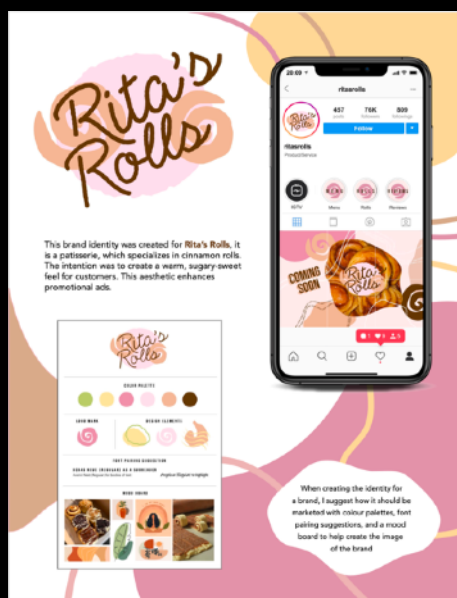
Rita's Rolls

This brand identity was created for Rita's Rolls, it is a patisserie, which specializes in cinnamon rolls. The intention was to create a warm, sugary-sweet feel for customers. This aesthetic enhances promotional ads.

20:09

ritasrolls

437 posts
76K followers
509 following

Follow

ritasrolls
Product/Service

IGTV
Menu
Rolls
Reviews

COMING SOON

Rita's Rolls

Rita's Rolls

COLOR PALETTE

LOGO MARK

DESIGN ELEMENTS

FONT PAIRING SUGGESTION

MOOD BOARD

When creating the identity for a brand, I suggest how it should be marketed with colour palettes, font pairing suggestions, and a mood board to help create the image of the brand